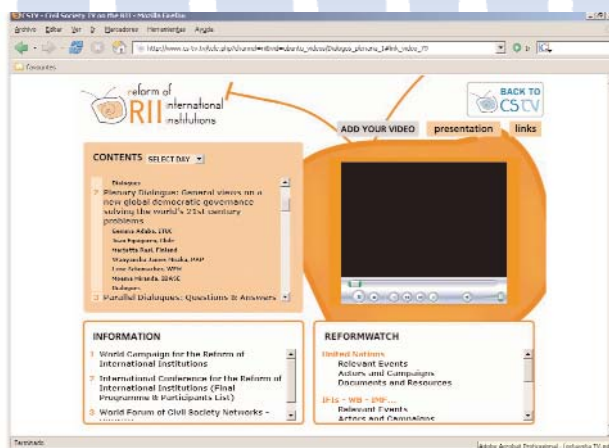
CSTV - Civil Society TV on the RII - Mozilla Firefox

Archivo Editar Ver Ir Marcadores Herramientas Ayuda

http://www.cs-tv.tv/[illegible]

Favourites

reform of RII international institutions

BACK TO CSTV

ADD YOUR VIDEO presentation links

CONTENTS SELECT DAY

Dialogues

2 Plenary Dialogue: General views on a new global democratic governance solving the world's 21st century problems

Gemma Adaba, ITUC
Juan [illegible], Chile
Marjatta Rasi, Finland
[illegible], PAP
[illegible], WFM
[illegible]
Dialogues

3 Parallel Dialogues: Questions & Answers

INFORMATION

1 World Campaign for the Reform of International Institutions

2 International Conference for the Reform of International Institutions (Final Programme & Participants List)

3 World Forum of Civil Society Networks -

REFORMWATCH

United Nations
Relevant Events
Actors and Campaigns
Documents and Resources

IFIs - WB - IMF...
Relevant Events
Actors and Campaigns

Terminado

Adobe Acrobat Professional - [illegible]